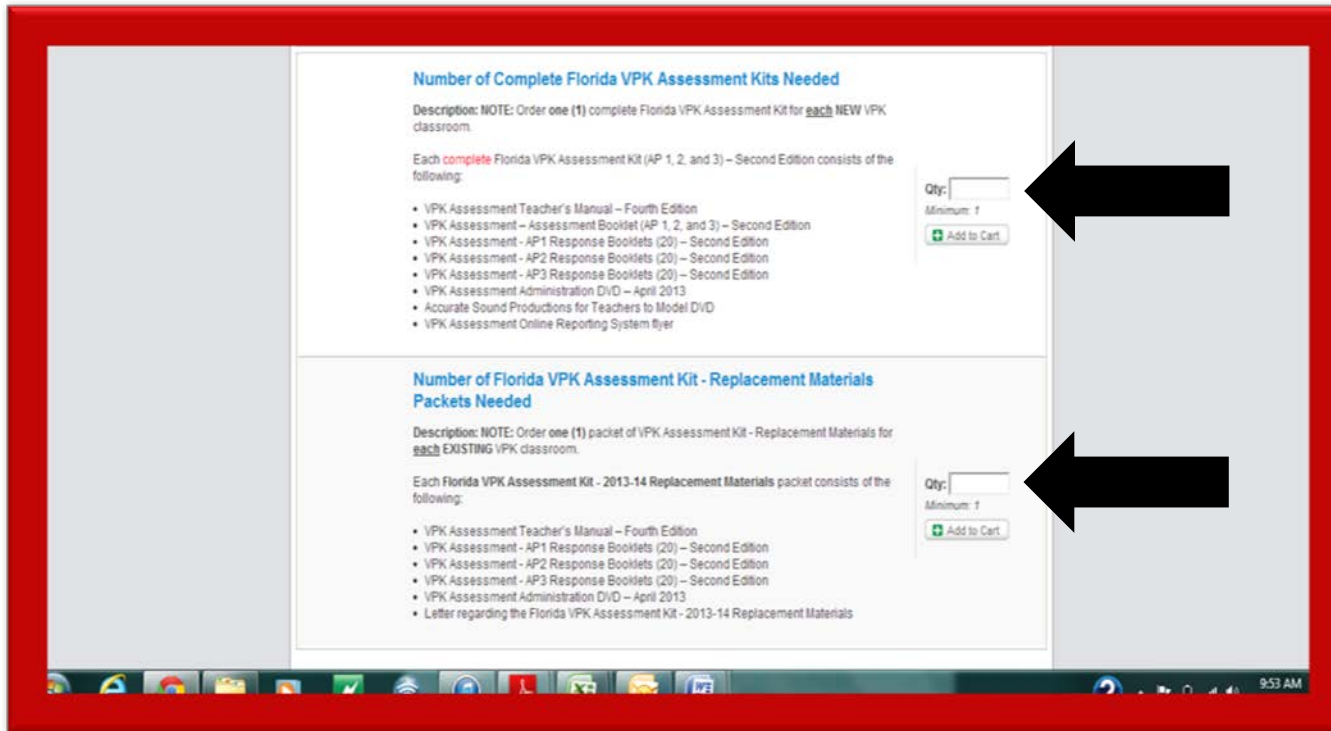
Number of Complete Florida VPK Assessment Kits Needed

Description: NOTE: Order one (1) complete Florida VPK Assessment Kit for each NEW VPK classroom.

Each complete Florida VPK Assessment Kit (AP 1, 2, and 3) – Second Edition consists of the following:

- VPK Assessment Teacher's Manual – Fourth Edition
- VPK Assessment – Assessment Booklet (AP 1, 2, and 3) – Second Edition
- VPK Assessment - AP1 Response Booklets (20) – Second Edition
- VPK Assessment - AP2 Response Booklets (20) – Second Edition
- VPK Assessment - AP3 Response Booklets (20) – Second Edition
- VPK Assessment Administration DVD – April 2013
- Accurate Sound Productions for Teachers to Model DVD
- VPK Assessment Online Reporting System flyer

Qty:
Minimum: 1
Add to Cart

Number of Florida VPK Assessment Kit - Replacement Materials Packets Needed

Description: NOTE: Order one (1) packet of VPK Assessment Kit - Replacement Materials for each EXISTING VPK classroom.

Each Florida VPK Assessment Kit - 2013-14 Replacement Materials packet consists of the following:

- VPK Assessment Teacher's Manual – Fourth Edition
- VPK Assessment - AP1 Response Booklets (20) – Second Edition
- VPK Assessment - AP2 Response Booklets (20) – Second Edition
- VPK Assessment - AP3 Response Booklets (20) – Second Edition
- VPK Assessment Administration DVD – April 2013
- Letter regarding the Florida VPK Assessment Kit - 2013-14 Replacement Materials

Qty:
Minimum: 1
Add to Cart

9:53 AM